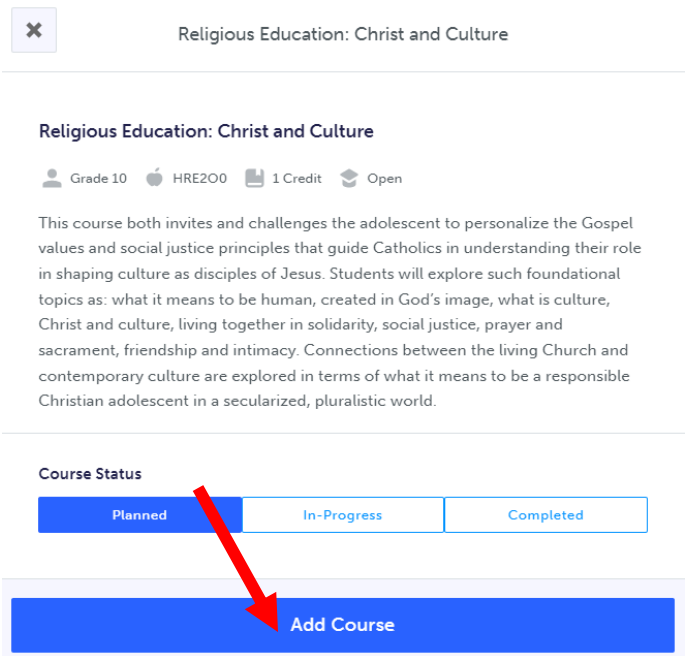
✕

Religious Education: Christ and Culture

Religious Education: Christ and Culture

Grade 10 HRE2O0 1 Credit Open

This course both invites and challenges the adolescent to personalize the Gospel values and social justice principles that guide Catholics in understanding their role in shaping culture as disciples of Jesus. Students will explore such foundational topics as: what it means to be human, created in God's image, what is culture, Christ and culture, living together in solidarity, social justice, prayer and sacrament, friendship and intimacy. Connections between the living Church and contemporary culture are explored in terms of what it means to be a responsible Christian adolescent in a secularized, pluralistic world.

Course Status

Planned In-Progress Completed

Add Course